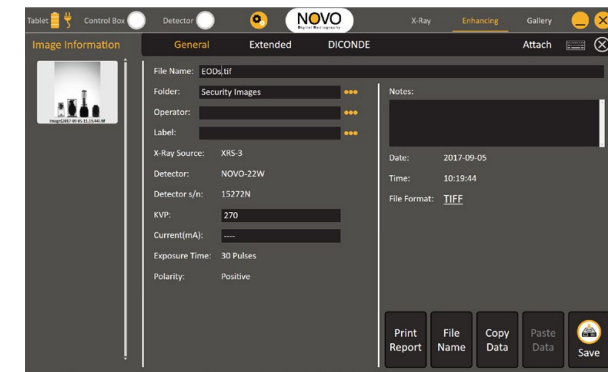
Tablet Control Box Detector NOVO Digital Radiography X-Ray Enhancing Gallery

Image Information General Extended DICONDE Attach

Image@2017-09-05_10.19.44.tif

File Name: EODs.tif

Folder: Security Images

Operator:

Label:

X-Ray Source: XRS-3

Detector: NOVO-22W

Detector s/n: 15272N

KVP: 270

Current(mA): ----

Exposure Time: 30 Pulses

Polarity: Positive

Notes:

Date: 2017-09-05

Time: 10:19:44

File Format: TIFF

Print Report

File Name

Copy Data

Paste Data

Save